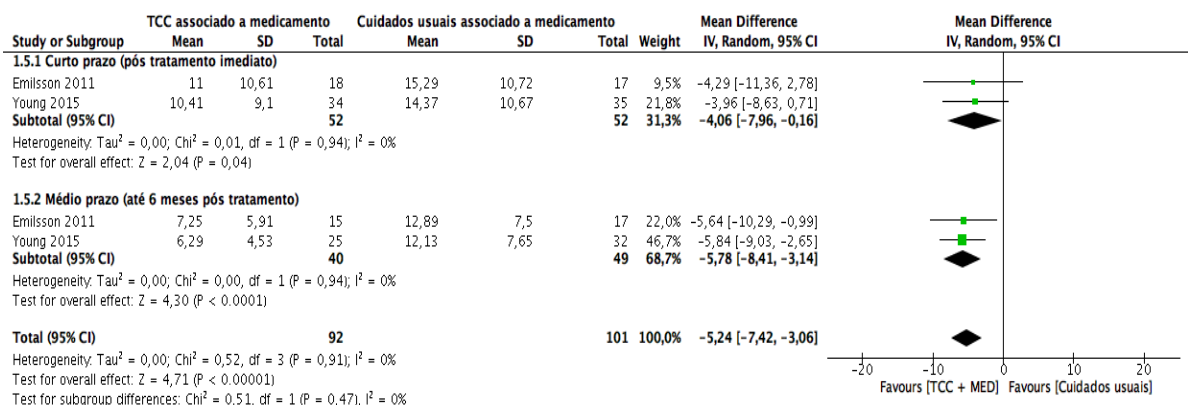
| Study or Subgroup | TCC associado a medicamento Mean | SD | Total | Cuidados usuais associado a medicamento Mean | SD | Total | Weight | Mean Difference IV, Random, 95% CI |
|---|---|---|---|---|---|---|---|---|
| **1.5.1 Curto prazo (pós tratamento imediato)** | | | | | | | | |
| Emilsson 2011 | 11 | 10,61 | 18 | 15,29 | 10,72 | 17 | 9,5% | -4,29 [-11,36, 2,78] |
| Young 2015 | 10,41 | 9,1 | 34 | 14,37 | 10,67 | 35 | 21,8% | -3,96 [-8,63, 0,71] |
| **Subtotal (95% CI)** | | | **52** | | | **52** | **31,3%** | **-4,06 [-7,96, -0,16]** |
| Heterogeneity: Tau² = 0,00; Chi² = 0,01, df = 1 (P = 0,94); I² = 0% | | | | | | | | |
| Test for overall effect: Z = 2,04 (P = 0,04) | | | | | | | | |
| **1.5.2 Médio prazo (até 6 meses pós tratamento)** | | | | | | | | |
| Emilsson 2011 | 7,25 | 5,91 | 15 | 12,89 | 7,5 | 17 | 22,0% | -5,64 [-10,29, -0,99] |
| Young 2015 | 6,29 | 4,53 | 25 | 12,13 | 7,65 | 32 | 46,7% | -5,84 [-9,03, -2,65] |
| **Subtotal (95% CI)** | | | **40** | | | **49** | **68,7%** | **-5,78 [-8,41, -3,14]** |
| Heterogeneity: Tau² = 0,00; Chi² = 0,00, df = 1 (P = 0,94); I² = 0% | | | | | | | | |
| Test for overall effect: Z = 4,30 (P < 0.0001) | | | | | | | | |
| **Total (95% CI)** | | | **92** | | | **101** | **100,0%** | **-5,24 [-7,42, -3,06]** |
| Heterogeneity: Tau² = 0,00; Chi² = 0,52, df = 3 (P = 0,91); I² = 0% | | | | | | | | |
| Test for overall effect: Z = 4,71 (P < 0.00001) | | | | | | | | |
| Test for subgroup differences: Chi² = 0,51, df = 1 (P = 0,47), I² = 0% | | | | | | | | |

Mean Difference
IV, Random, 95% CI

-20 -10 0 10 20
Favours [TCC + MED] Favours [Cuidados usuais]